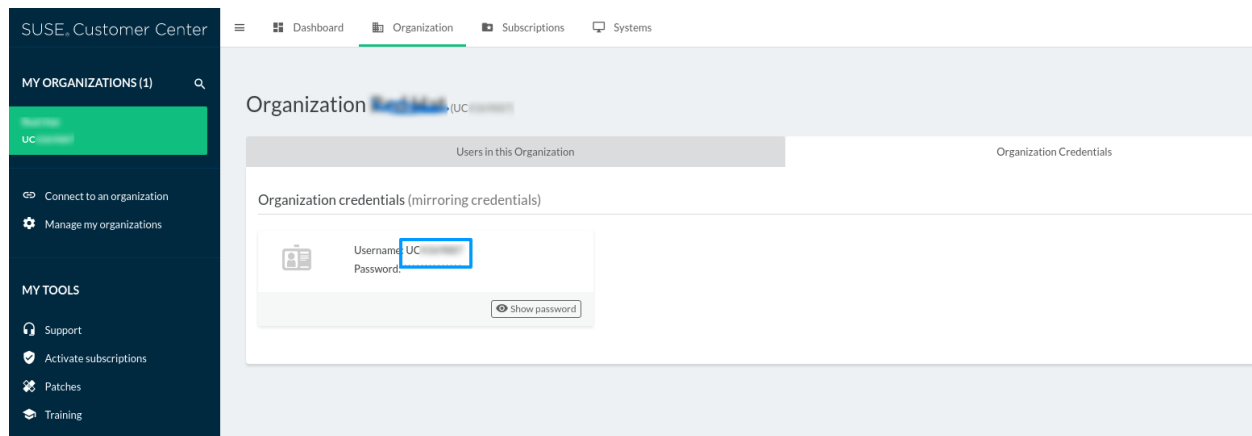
SUSE. Customer Center

Dashboard Organization Subscriptions Systems

MY ORGANIZATIONS (1)

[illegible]
UC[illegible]

Connect to an organization
Manage my organizations

MY TOOLS

Support
Activate subscriptions
Patches
Training

Organization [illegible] (UC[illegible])

Users in this Organization | Organization Credentials

Organization credentials (mirroring credentials)

Username: UC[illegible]
Password:

Show password